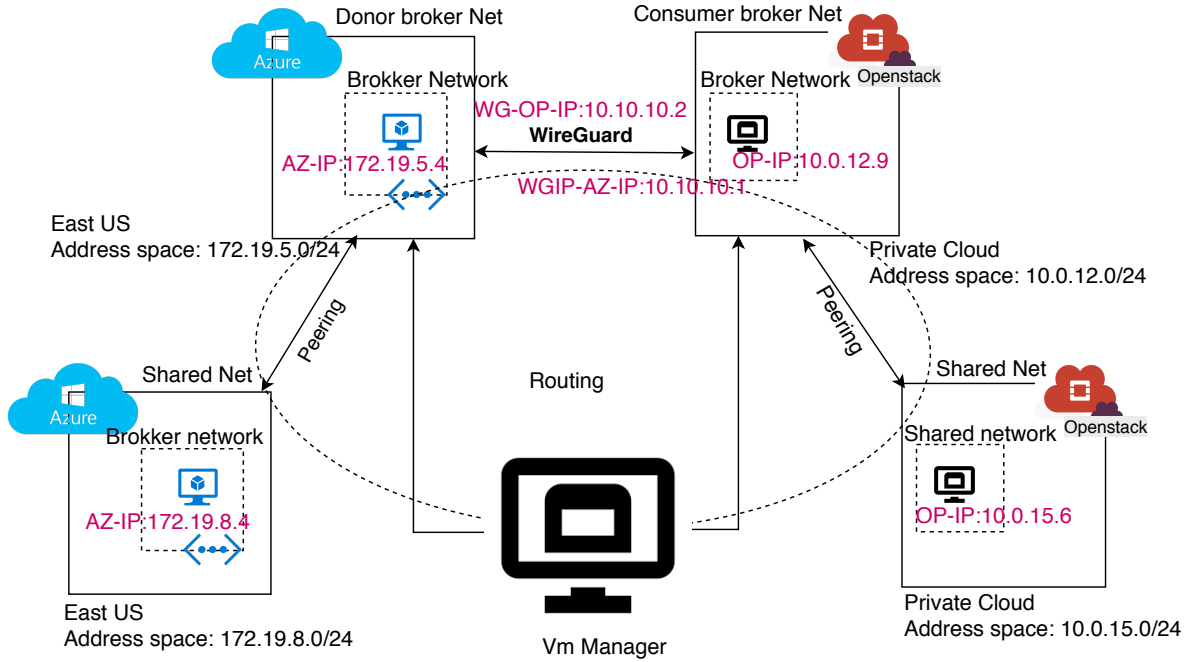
Azure

Donor broker Net

Brokker Network

AZ-IP:172.19.5.4

WG-OP-IP:10.10.10.2

WireGuard

WGIP-AZ-IP:10.10.10.1

Consumer broker Net

Openstack

Broker Network

OP-IP:10.0.12.9

East US
Address space: 172.19.5.0/24

Private Cloud
Address space: 10.0.12.0/24

Peering

Peering

Azure

Shared Net

Brokker network

AZ-IP:172.19.8.4

Routing

Shared Net

Openstack

Shared network

OP-IP:10.0.15.6

East US
Address space: 172.19.8.0/24

Vm Manager

Private Cloud
Address space: 10.0.15.0/24